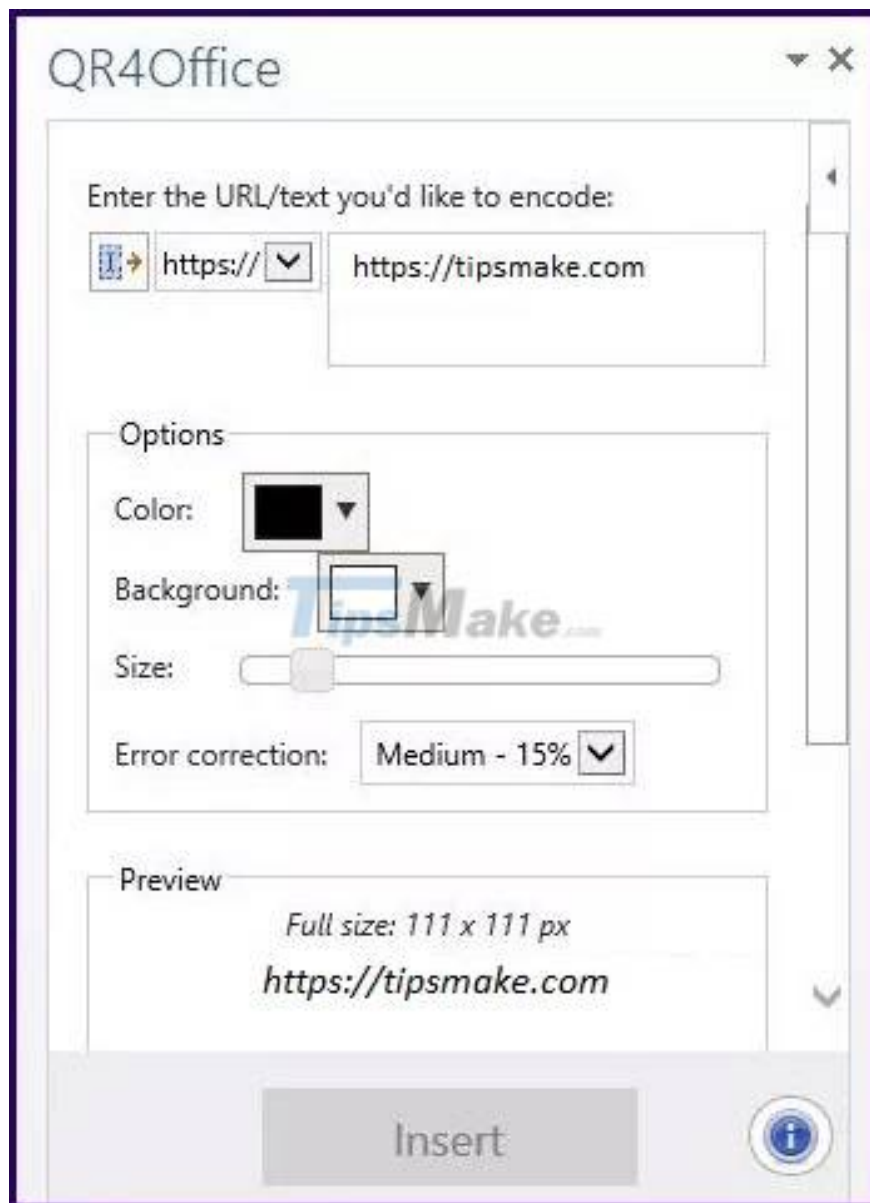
QR4Office

Enter the URL/text you'd like to encode:

https://

https://tipsmake.com

Options

Color:

Background:

TipsMake.com

Size:

Error correction: Medium - 15%

Preview

Full size: 111 x 111 px

https://tipsmake.com

Insert